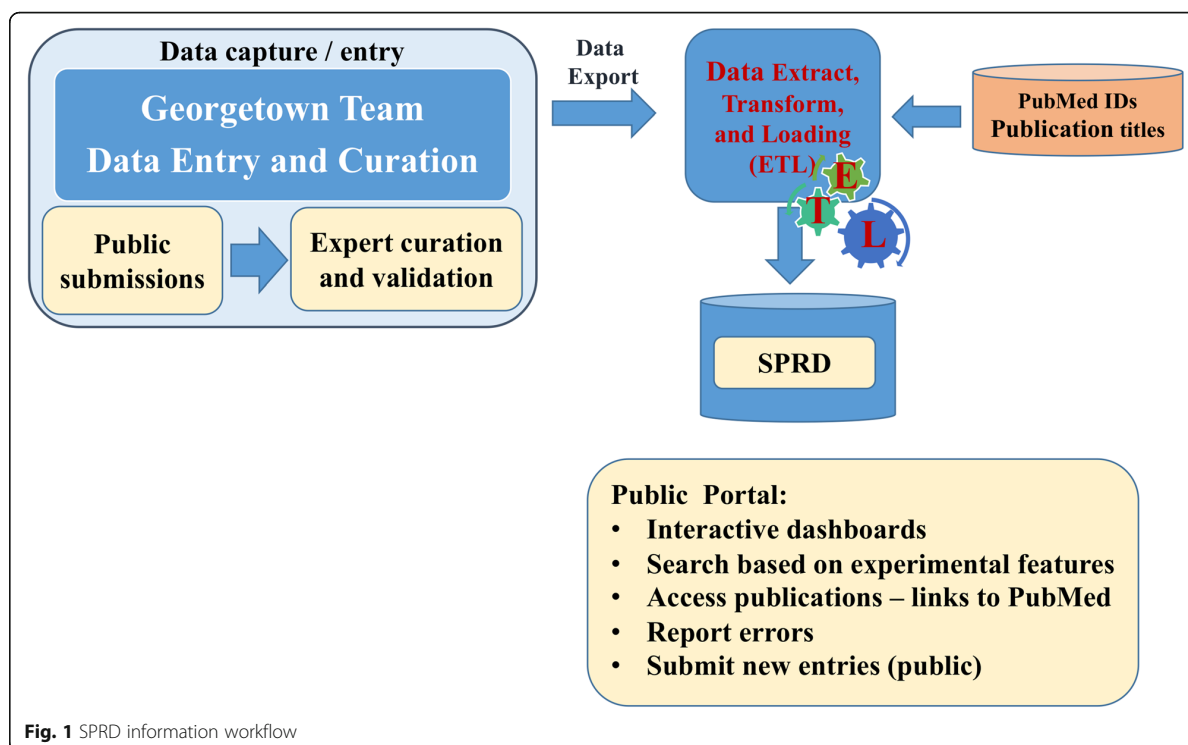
Data capture / entry

Georgetown Team
Data Entry and Curation

Public submissions

Expert curation and validation

Data Export

Data Extract, Transform, and Loading (ETL)

E

T

L

PubMed IDs
Publication titles

SPRD

Public Portal:
- Interactive dashboards
- Search based on experimental features
- Access publications – links to PubMed
- Report errors
- Submit new entries (public)

**Fig. 1** SPRD information workflow